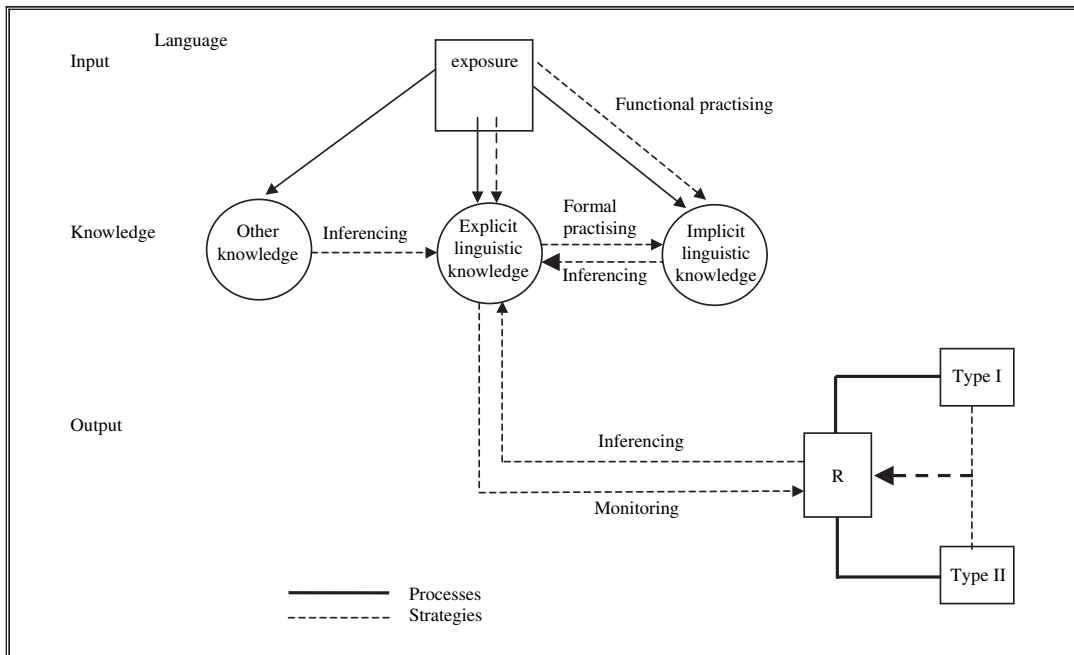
Input

Language

exposure

Functional practising

Knowledge

Other knowledge

Inferencing

Explicit linguistic knowledge

Formal practising

Inferencing

Implicit linguistic knowledge

Output

Type I

Inferencing

R

Monitoring

Type II

Processes
Strategies